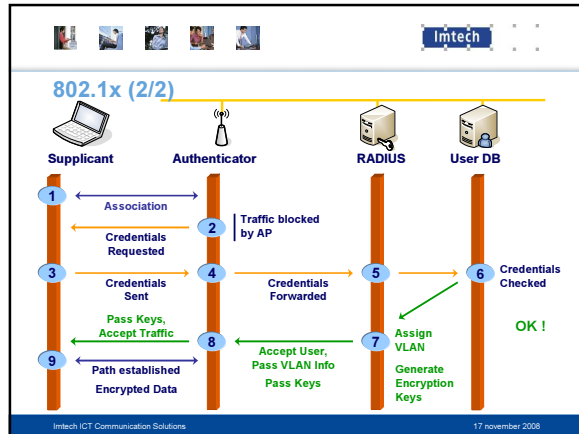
Imtech

802.1x (2/2)

Supplicant

Authenticator

RADIUS

User DB

1

Association

2

Traffic blocked by AP

Credentials Requested

3

Credentials Sent

4

Credentials Forwarded

5

6

Credentials Checked

Pass Keys, Accept Traffic

OK !

8

Accept User, Pass VLAN Info

7

Assign VLAN

9

Path established

Pass Keys

Generate Encryption Keys

Encrypted Data

Imtech ICT Communication Solutions

17 november 2008